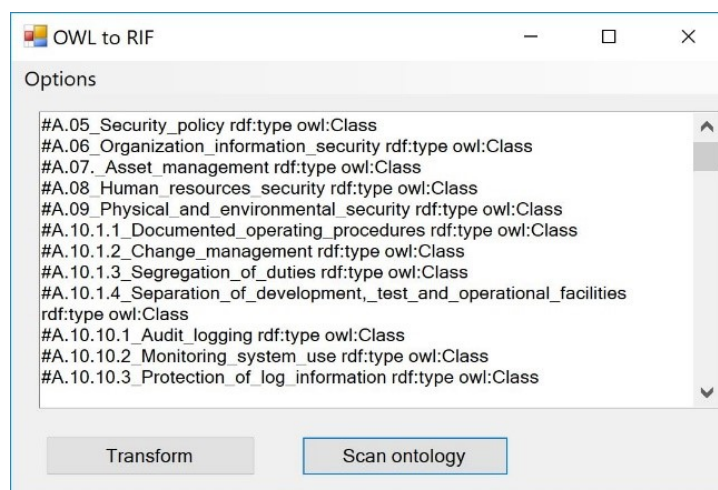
OWL to RIF

Options

#A.05_Security_policy rdf:type owl:Class
#A.06_Organization_information_security rdf:type owl:Class
#A.07._Asset_management rdf:type owl:Class
#A.08_Human_resources_security rdf:type owl:Class
#A.09_Physical_and_environmental_security rdf:type owl:Class
#A.10.1.1_Documented_operating_procedures rdf:type owl:Class
#A.10.1.2_Change_management rdf:type owl:Class
#A.10.1.3_Segregation_of_duties rdf:type owl:Class
#A.10.1.4_Separation_of_development,_test_and_operational_facilities rdf:type owl:Class
#A.10.10.1_Audit_logging rdf:type owl:Class
#A.10.10.2_Monitoring_system_use rdf:type owl:Class
#A.10.10.3_Protection_of_log_information rdf:type owl:Class

Transform

Scan ontology